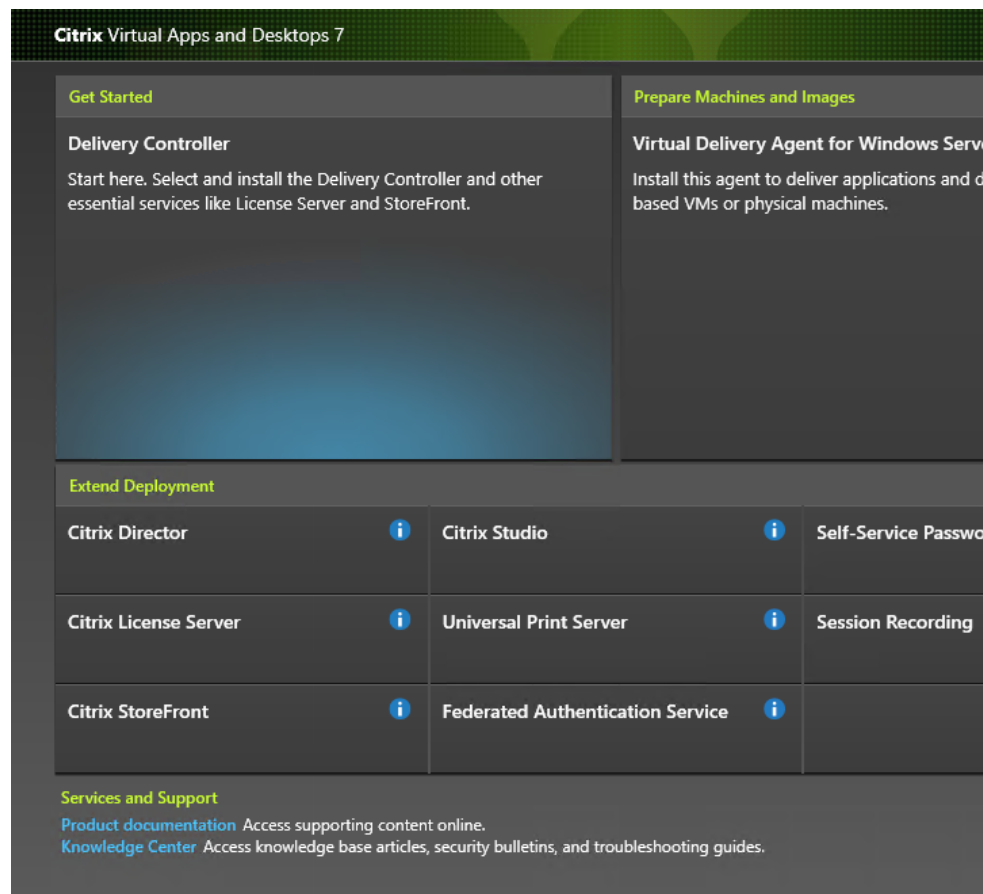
Citrix Virtual Apps and Desktops 7

Get Started

Delivery Controller

Start here. Select and install the Delivery Controller and other essential services like License Server and StoreFront.

Prepare Machines and Images

Virtual Delivery Agent for Windows Serv

Install this agent to deliver applications and d based VMs or physical machines.

Extend Deployment

Citrix Director

Citrix Studio

Self-Service Passwo

Citrix License Server

Universal Print Server

Session Recording

Citrix StoreFront

Federated Authentication Service

Services and Support

Product documentation Access supporting content online.
Knowledge Center Access knowledge base articles, security bulletins, and troubleshooting guides.